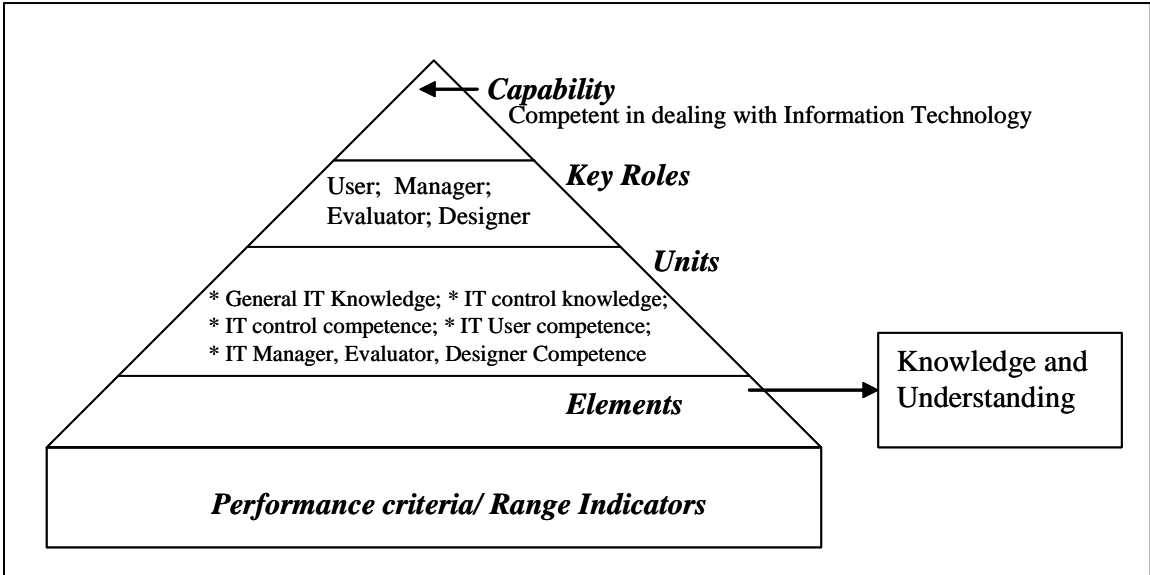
Capability
Competent in dealing with Information Technology

Key Roles
User; Manager; Evaluator; Designer

Units
* General IT Knowledge; * IT control knowledge; * IT control competence; * IT User competence; * IT Manager, Evaluator, Designer Competence

Elements

Knowledge and Understanding

Performance criteria/ Range Indicators